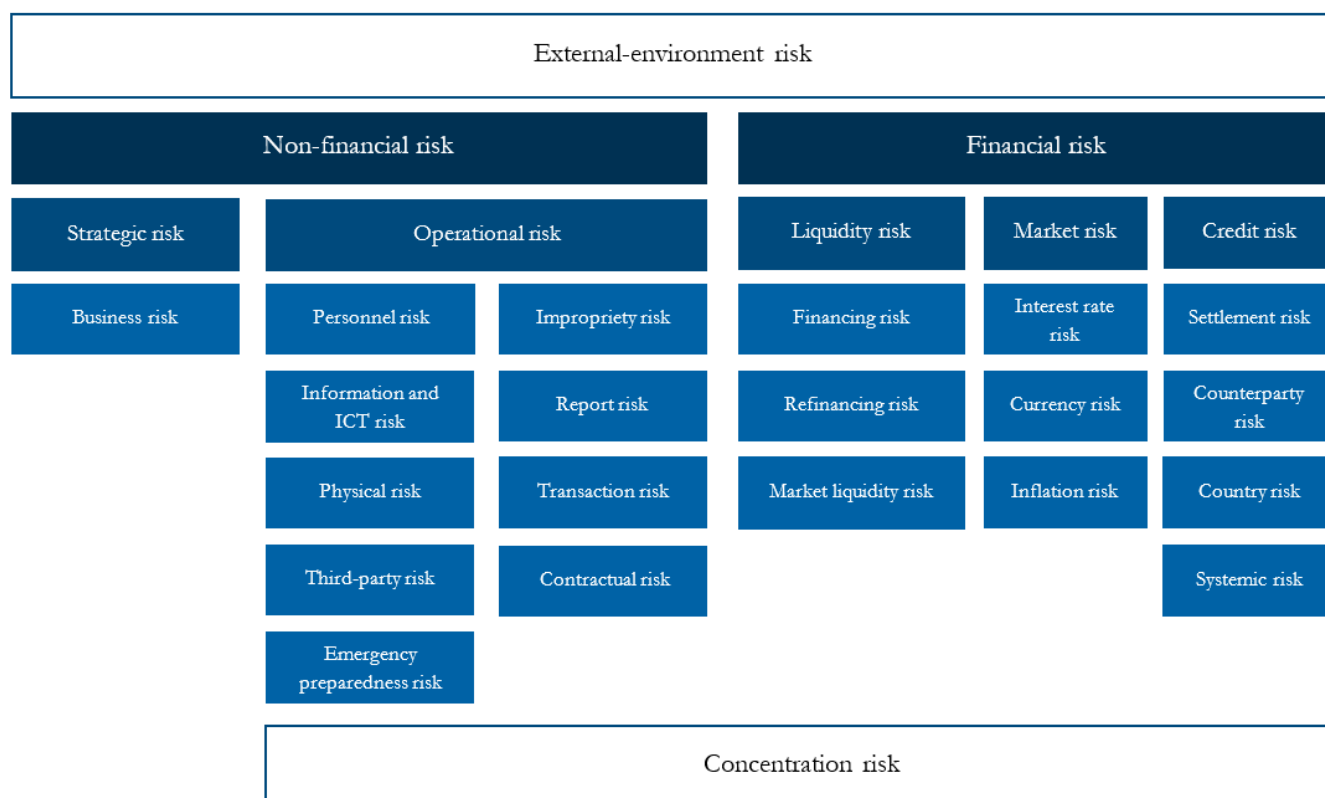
External-environment risk

Non-financial risk

Financial risk

Strategic risk

Operational risk

Liquidity risk

Market risk

Credit risk

Business risk

Personnel risk

Impropriety risk

Financing risk

Interest rate risk

Settlement risk

Information and ICT risk

Report risk

Refinancing risk

Currency risk

Counterparty risk

Physical risk

Transaction risk

Market liquidity risk

Inflation risk

Country risk

Third-party risk

Contractual risk

Systemic risk

Emergency preparedness risk

Concentration risk